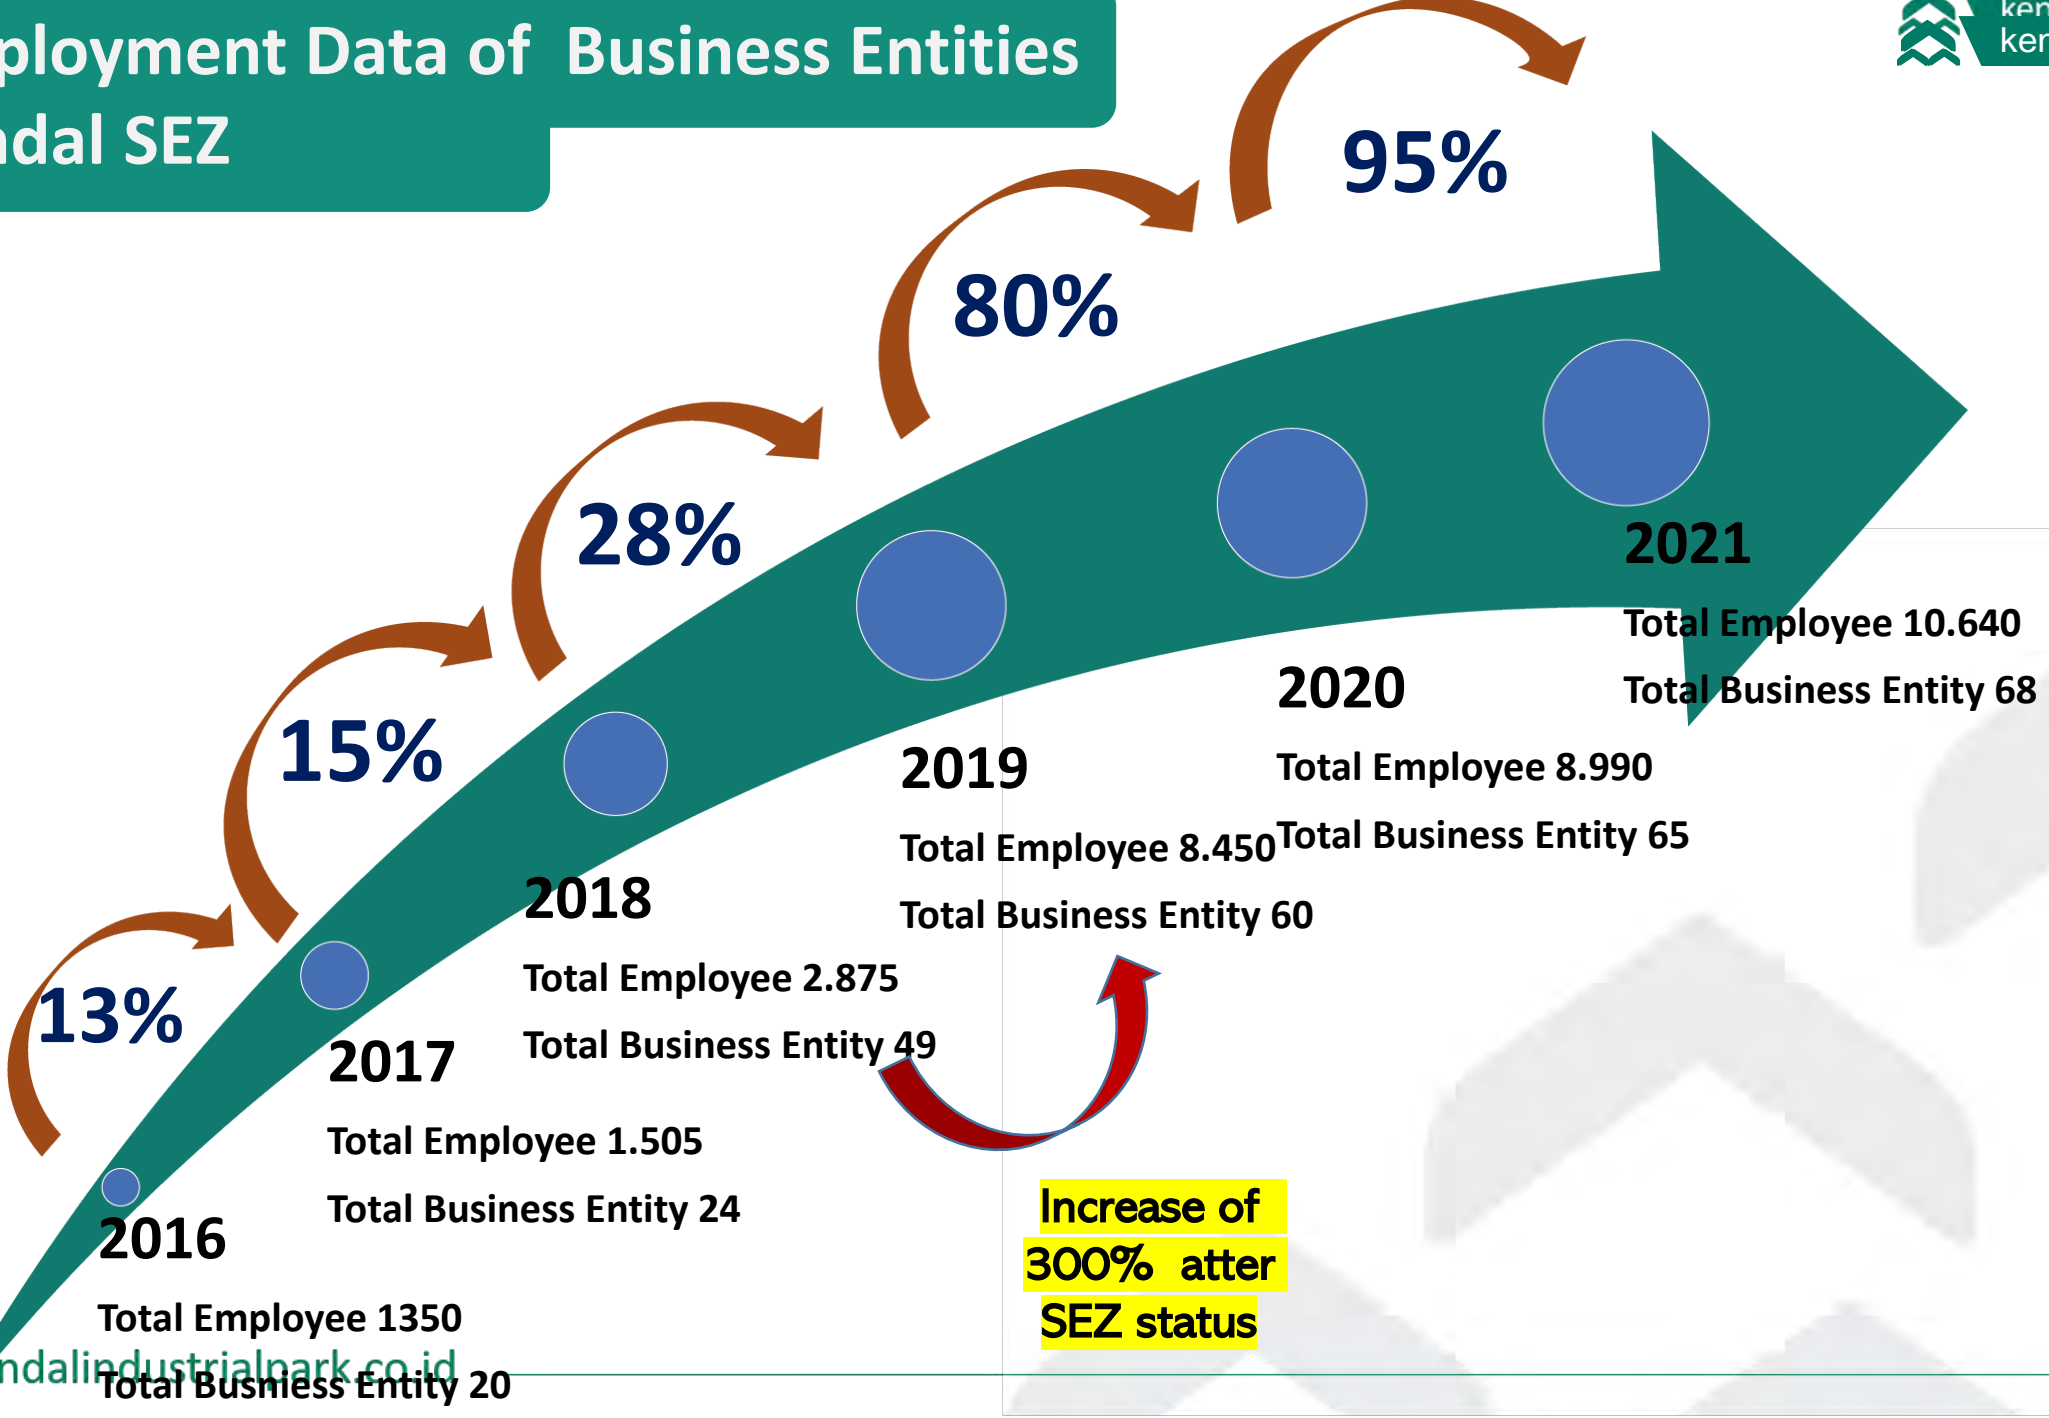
ployment Data of Business Entities
ndal SEZ

ken
ken

95%

80%

28%

15%

13%

2021
Total Employee 10.640
Total Business Entity 68

2020
Total Employee 8.990
Total Business Entity 65

2019
Total Employee 8.450
Total Business Entity 60

2018
Total Employee 2.875
Total Business Entity 49

2017
Total Employee 1.505
Total Business Entity 24

2016
Total Employee 1350
Total Busniess Entity 20

Increase of 300% atter SEZ status

ndalindustrialpark.co.id